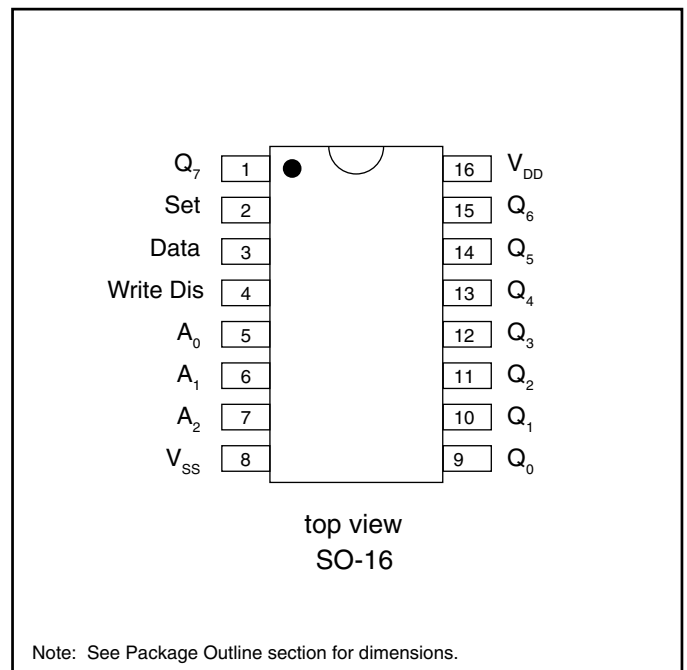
$Q_7$ 1
Set 2
Data 3
Write Dis 4
$A_0$ 5
$A_1$ 6
$A_2$ 7
$V_{SS}$ 8

16 $V_{DD}$
15 $Q_6$
14 $Q_5$
13 $Q_4$
12 $Q_3$
11 $Q_2$
10 $Q_1$
9 $Q_0$

top view
SO-16

Note: See Package Outline section for dimensions.